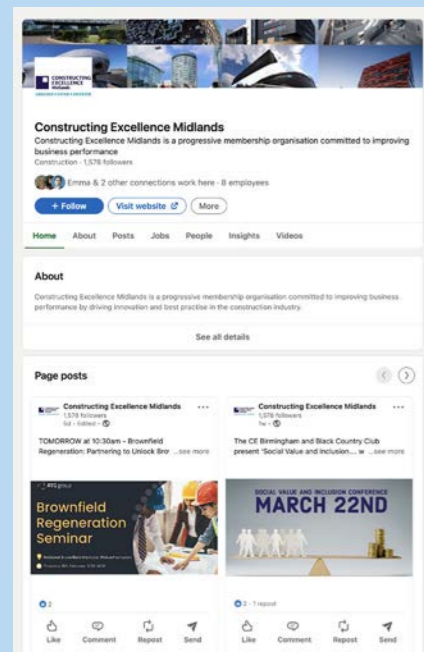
CONSTRUCTING EXCELLENCE Midlands

Constructing Excellence Midlands

Constructing Excellence Midlands is a progressive membership organisation committed to improving business performance

Construction · 1,576 followers

Emma & 2 other connections work here · 8 employees

+ Follow

Visit website

More

Home About Posts Jobs People Insights Videos

About

Constructing Excellence Midlands is a progressive membership organisation committed to improving business performance by driving innovation and best practice in the construction industry.

See all details

Page posts

Constructing Excellence Midlands
1,576 followers
5d · Edited ·

TOMORROW at 10:30am - Brownfield Regeneration: Partnering to Unlock Bro ...see more

RTC group

Brownfield Regeneration Seminar

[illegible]

2

Like Comment Repost Send

Constructing Excellence Midlands
1,576 followers
1w ·

The CE Birmingham and Black Country Club present "Social Value and Inclusion.... w ...see more

SOCIAL VALUE AND INCLUSION CONFERENCE

MARCH 22ND

3 · 1 repost

Like Comment Repost Send